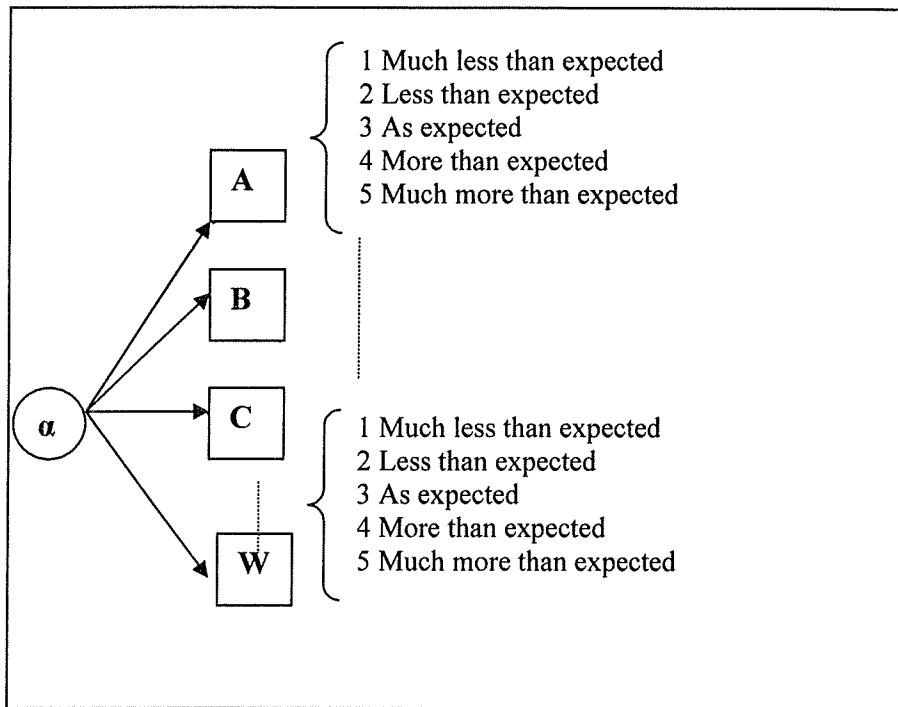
A

1 Much less than expected
2 Less than expected
3 As expected
4 More than expected
5 Much more than expected

B

α

C

1 Much less than expected
2 Less than expected
3 As expected
4 More than expected
5 Much more than expected

W